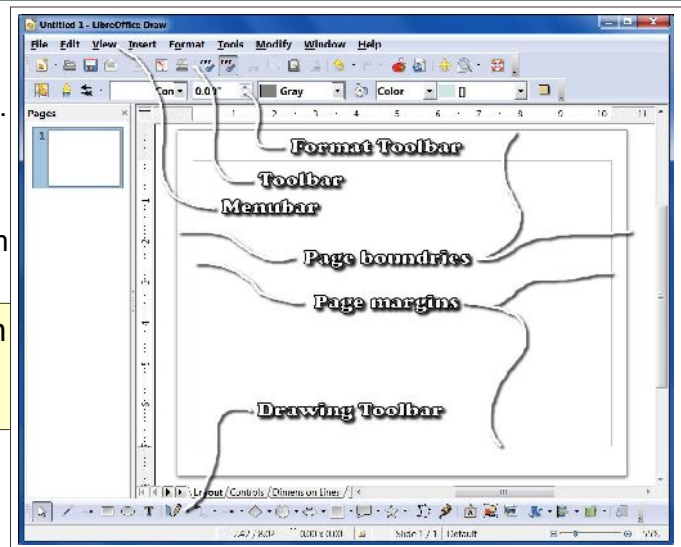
Untitled 1 - LibreOffice Draw

File Edit View Insert Format Tools Modify Window Help

Con 0.00" Gray Color

Pages

1

Format Toolbar

Toolbar

Menubar

Page boundries

Page margins

Drawing Toolbar

Layout / Controls / Dimension Lines /

Slide 1 / 1 Default